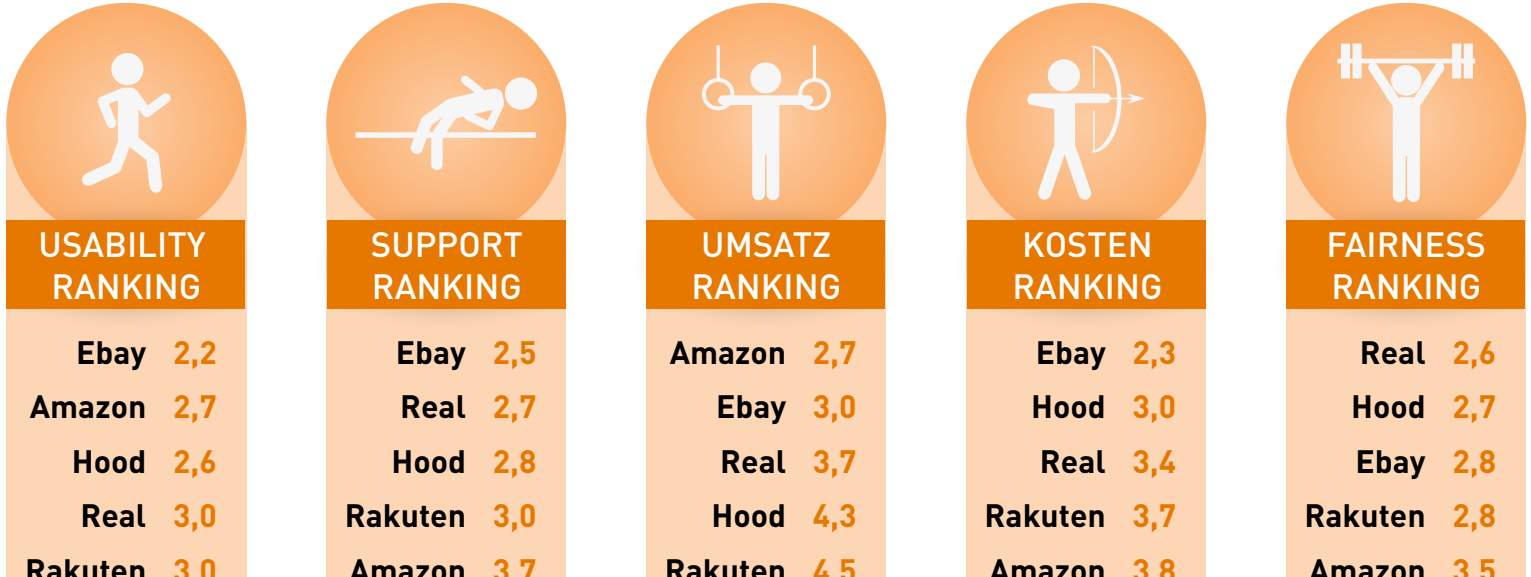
USABILITY RANKING

Ebay 2,2
Amazon 2,7
Hood 2,6
Real 3,0
Rakuten 3,0

SUPPORT RANKING

Ebay 2,5
Real 2,7
Hood 2,8
Rakuten 3,0
Amazon 3,7

UMSATZ RANKING

Amazon 2,7
Ebay 3,0
Real 3,7
Hood 4,3
Rakuten 4,5

KOSTEN RANKING

Ebay 2,3
Hood 3,0
Real 3,4
Rakuten 3,7
Amazon 3,8

FAIRNESS RANKING

Real 2,6
Hood 2,7
Ebay 2,8
Rakuten 2,8
Amazon 3,5